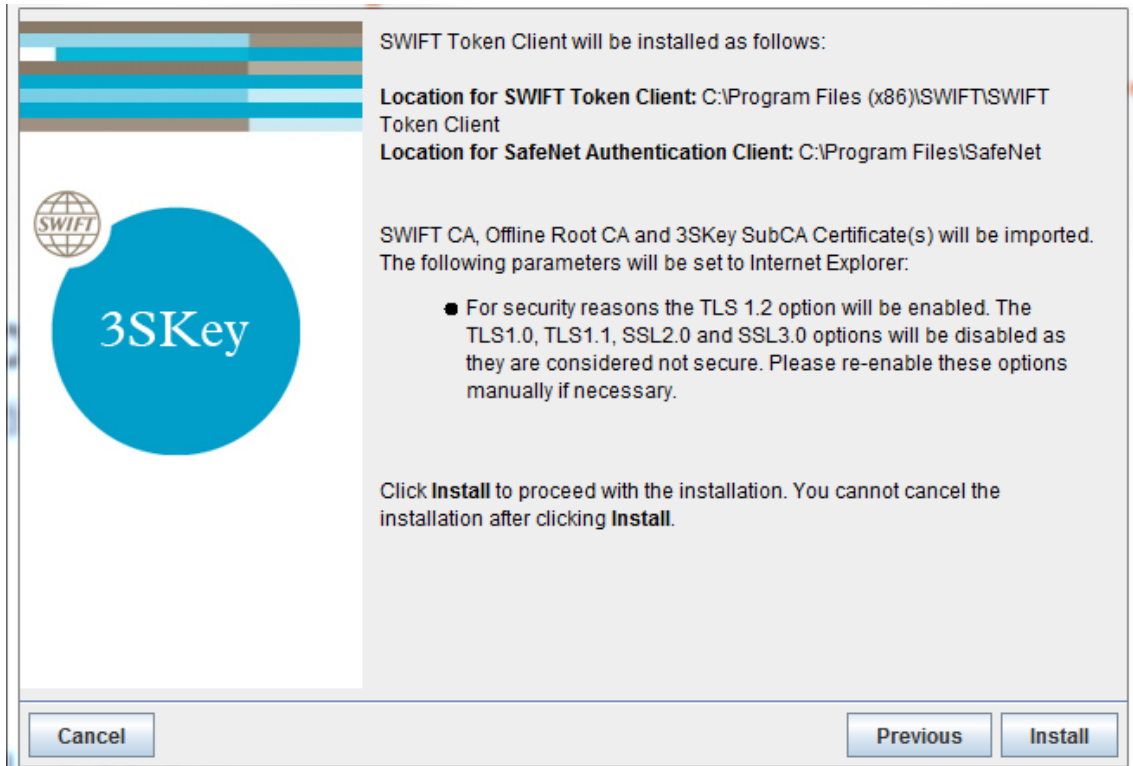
SWIFT

3SKey

SWIFT Token Client will be installed as follows:

Location for SWIFT Token Client: C:\Program Files (x86)\SWIFT\SWIFT Token Client
Location for SafeNet Authentication Client: C:\Program Files\SafeNet

SWIFT CA, Offline Root CA and 3SKey SubCA Certificate(s) will be imported.
The following parameters will be set to Internet Explorer:

- For security reasons the TLS 1.2 option will be enabled. The TLS1.0, TLS1.1, SSL2.0 and SSL3.0 options will be disabled as they are considered not secure. Please re-enable these options manually if necessary.

Click Install to proceed with the installation. You cannot cancel the installation after clicking Install.

Cancel

Previous

Install